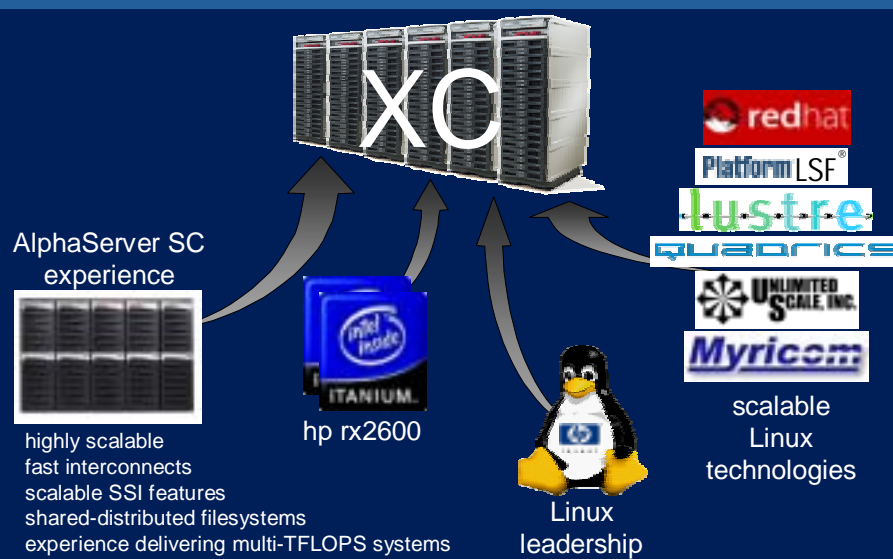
XC

AlphaServer SC experience

highly scalable
fast interconnects
scalable SSI features
shared-distributed filesystems
experience delivering multi-TFLOPS systems

intel inside
ITANIUM.

hp rx2600

Linux leadership

redhat
Platform LSF®
lustre
QUADRICS
UNLIMITED SCALE, INC.
Myricom

scalable Linux technologies